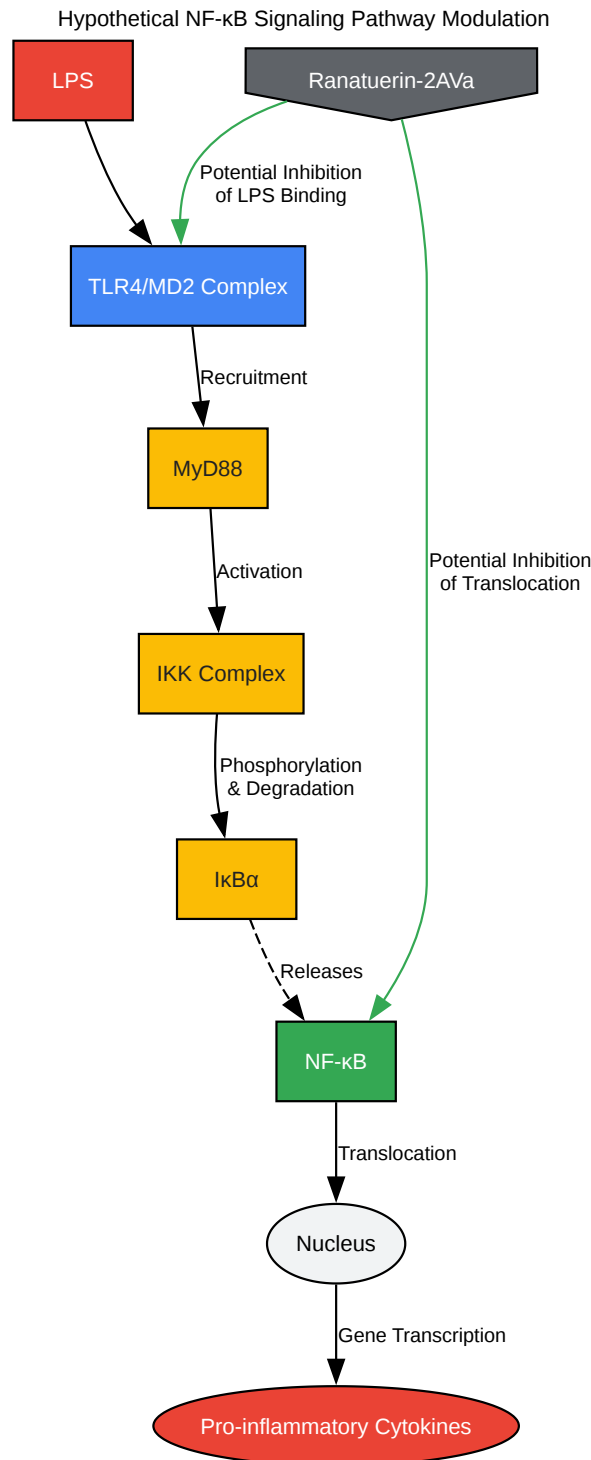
Hypothetical NF-κB Signaling Pathway Modulation

LPS

Ranatuerin-2AVa

Potential Inhibition of LPS Binding

TLR4/MD2 Complex

Recruitment

MyD88

Activation

Potential Inhibition of Translocation

IKK Complex

Phosphorylation & Degradation

IκBα

Releases

NF-κB

Translocation

Nucleus

Gene Transcription

Pro-inflammatory Cytokines